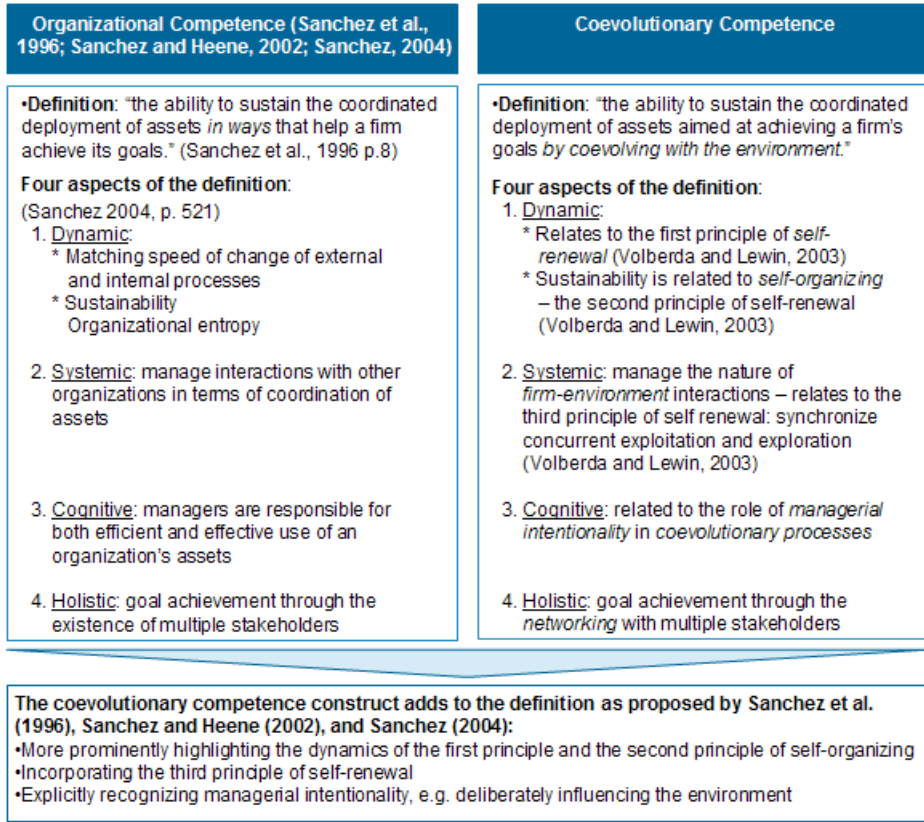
Organizational Competence (Sanchez et al., 1996; Sanchez and Heene, 2002; Sanchez, 2004)

•Definition: “the ability to sustain the coordinated deployment of assets in ways that help a firm achieve its goals.” (Sanchez et al., 1996 p.8)

Four aspects of the definition:
(Sanchez 2004, p. 521)

1. Dynamic:
* Matching speed of change of external and internal processes
* Sustainability
Organizational entropy

2. Systemic: manage interactions with other organizations in terms of coordination of assets

3. Cognitive: managers are responsible for both efficient and effective use of an organization’s assets

4. Holistic: goal achievement through the existence of multiple stakeholders

Coevolutionary Competence

•Definition: “the ability to sustain the coordinated deployment of assets aimed at achieving a firm’s goals by coevolving with the environment.”

Four aspects of the definition:

1. Dynamic:
* Relates to the first principle of self-renewal (Volberda and Lewin, 2003)
* Sustainability is related to self-organizing – the second principle of self-renewal (Volberda and Lewin, 2003)

2. Systemic: manage the nature of firm-environment interactions – relates to the third principle of self renewal: synchronize concurrent exploitation and exploration (Volberda and Lewin, 2003)

3. Cognitive: related to the role of managerial intentionality in coevolutionary processes

4. Holistic: goal achievement through the networking with multiple stakeholders

The coevolutionary competence construct adds to the definition as proposed by Sanchez et al. (1996), Sanchez and Heene (2002), and Sanchez (2004):
•More prominently highlighting the dynamics of the first principle and the second principle of self-organizing
•Incorporating the third principle of self-renewal
•Explicitly recognizing managerial intentionality, e.g. deliberately influencing the environment